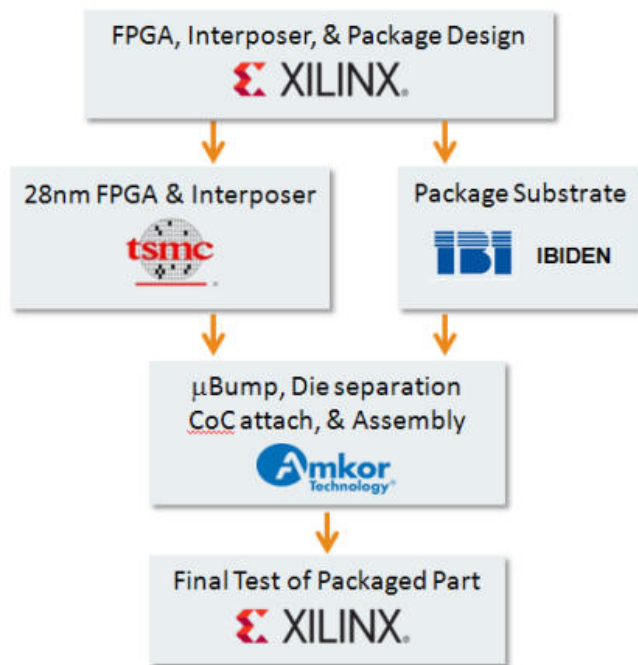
FPGA, Interposer, & Package Design

XILINX.

28nm FPGA & Interposer

tsmc

Package Substrate

IBI IBIDEN

μBump, Die separation CoC attach, & Assembly

Amkor Technology

Final Test of Packaged Part

XILINX.